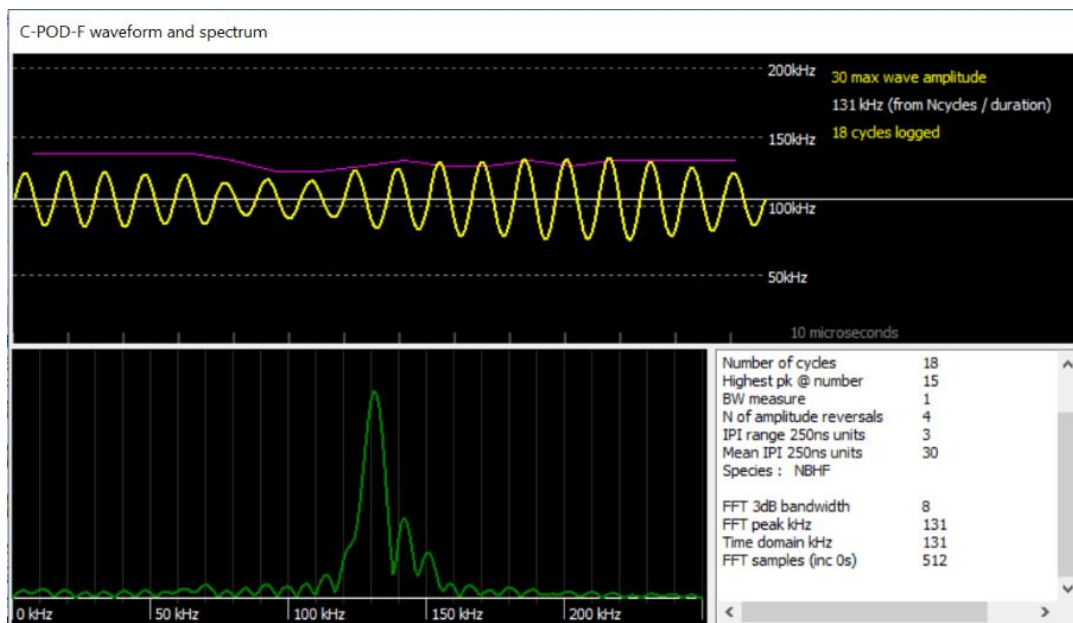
C-POD-F waveform and spectrum

200kHz
150kHz
100kHz
50kHz
30 max wave amplitude
131 kHz (from Ncycles / duration)
18 cycles logged
10 microseconds

0 kHz
50 kHz
100 kHz
150 kHz
200 kHz

| | |
|---|---|
| Number of cycles | 18 |
| Highest pk @ number | 15 |
| BW measure | 1 |
| N of amplitude reversals | 4 |
| IPI range 250ns units | 3 |
| Mean IPI 250ns units | 30 |
| Species : NBHF | |
| | |
| FFT 3dB bandwidth | 8 |
| FFT peak kHz | 131 |
| Time domain kHz | 131 |
| FFT samples (inc 0s) | 512 |